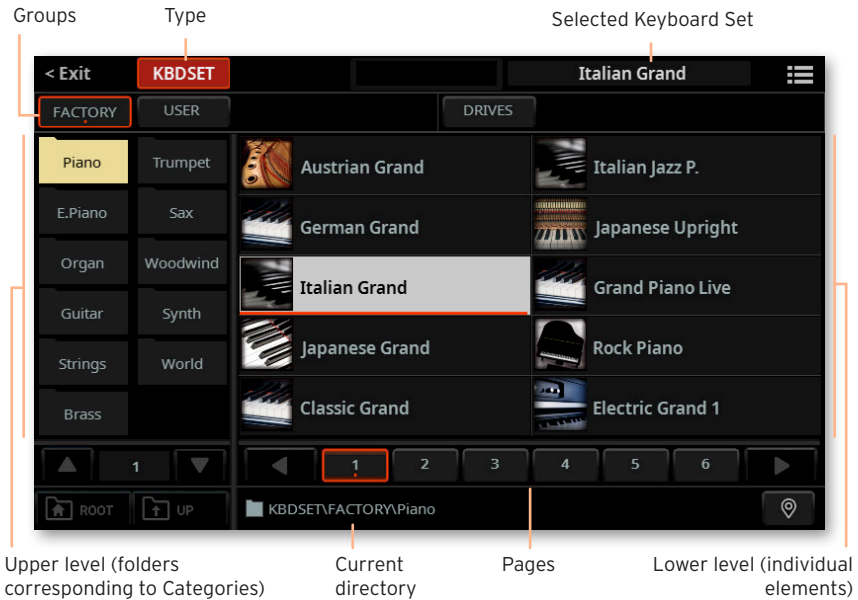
Groups
Type
Selected Keyboard Set

< Exit
KBDSET
Italian Grand

FACTORY
USER
DRIVES

Piano
Trumpet
E.Piano
Sax
Organ
Woodwind
Guitar
Synth
Strings
World
Brass

Austrian Grand
Italian Jazz P.
German Grand
Japanese Upright
Italian Grand
Grand Piano Live
Japanese Grand
Rock Piano
Classic Grand
Electric Grand 1

1
1
2
3
4
5
6

ROOT
UP
KBDSET\FACTORY\Piano

Upper level (folders corresponding to Categories)
Current directory
Pages
Lower level (individual elements)